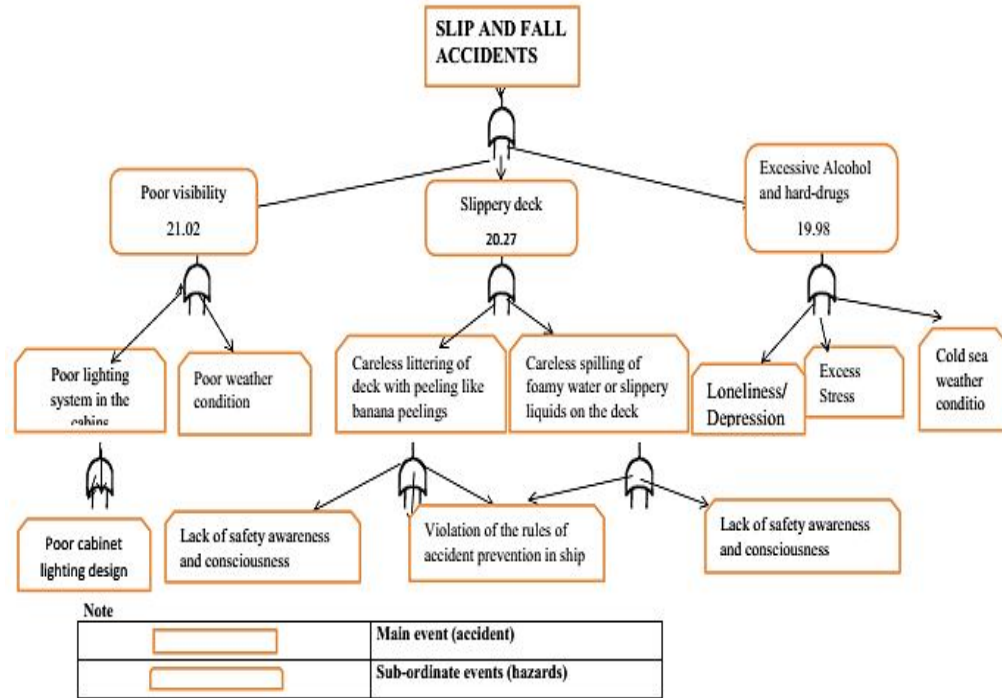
SLIP AND FALL ACCIDENTS

Poor visibility
21.02

Slippery deck
20.27

Excessive Alcohol and hard-drugs
19.98

Poor lighting system in the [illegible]

Poor weather condition

Careless littering of deck with peeling like banana peelings

Careless spilling of foamy water or slippery liquids on the deck

Loneliness/ Depression

Excess Stress

Cold sea weather conditio

Poor cabinet lighting design

Lack of safety awareness and consciousness

Violation of the rules of accident prevention in ship

Lack of safety awareness and consciousness

Note

| | |
|---|---|
| | Main event (accident) |
| | Sub-ordinate events (hazards) |